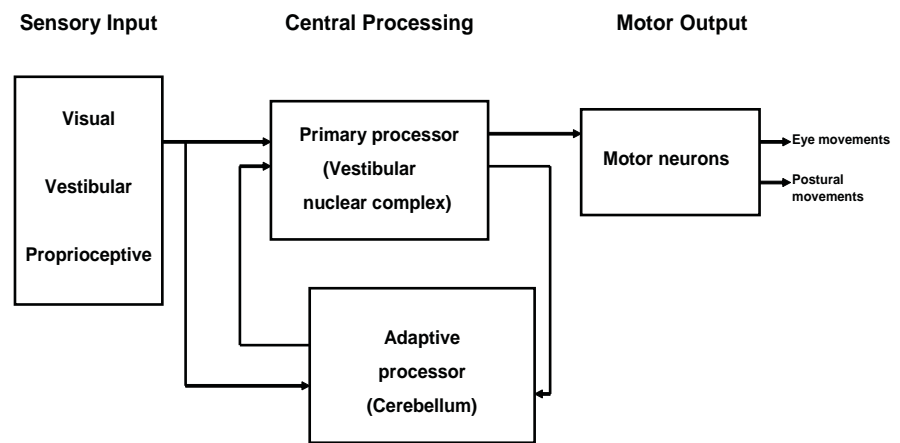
Sensory Input

Central Processing

Motor Output

Visual

Vestibular

Proprioceptive

Primary processor (Vestibular nuclear complex)

Motor neurons

Eye movements

Postural movements

Adaptive processor (Cerebellum)